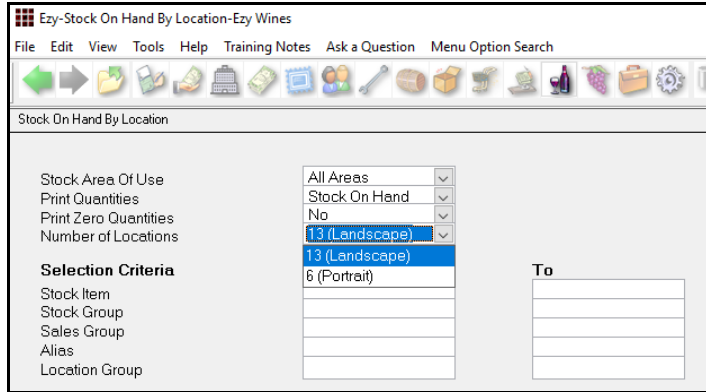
Ezy-Stock On Hand By Location-Ezy Wines

File Edit View Tools Help Training Notes Ask a Question Menu Option Search

Stock On Hand By Location

Stock Area Of Use All Areas
Print Quantities Stock On Hand
Print Zero Quantities No
Number of Locations 13 (Landscape)

13 (Landscape)
6 (Portrait)

Selection Criteria
To
Stock Item
Stock Group
Sales Group
Alias
Location Group